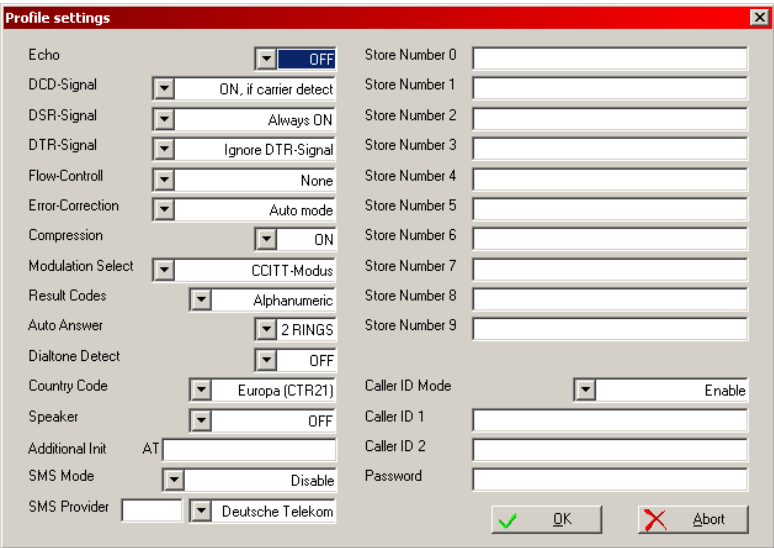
Profile settings

Echo OFF
DCD-Signal ON, if carrier detect
DSR-Signal Always ON
DTR-Signal Ignore DTR-Signal
Flow-Controll None
Error-Correction Auto mode
Compression ON
Modulation Select CCITT-Modus
Result Codes Alphanumeric
Auto Answer 2 RINGS
Dialtone Detect OFF
Country Code Europa (CTR21)
Speaker OFF
Additional Init AT
SMS Mode Disable
SMS Provider Deutsche Telekom

Store Number 0
Store Number 1
Store Number 2
Store Number 3
Store Number 4
Store Number 5
Store Number 6
Store Number 7
Store Number 8
Store Number 9

Caller ID Mode Enable
Caller ID 1
Caller ID 2
Password

OK
Abort